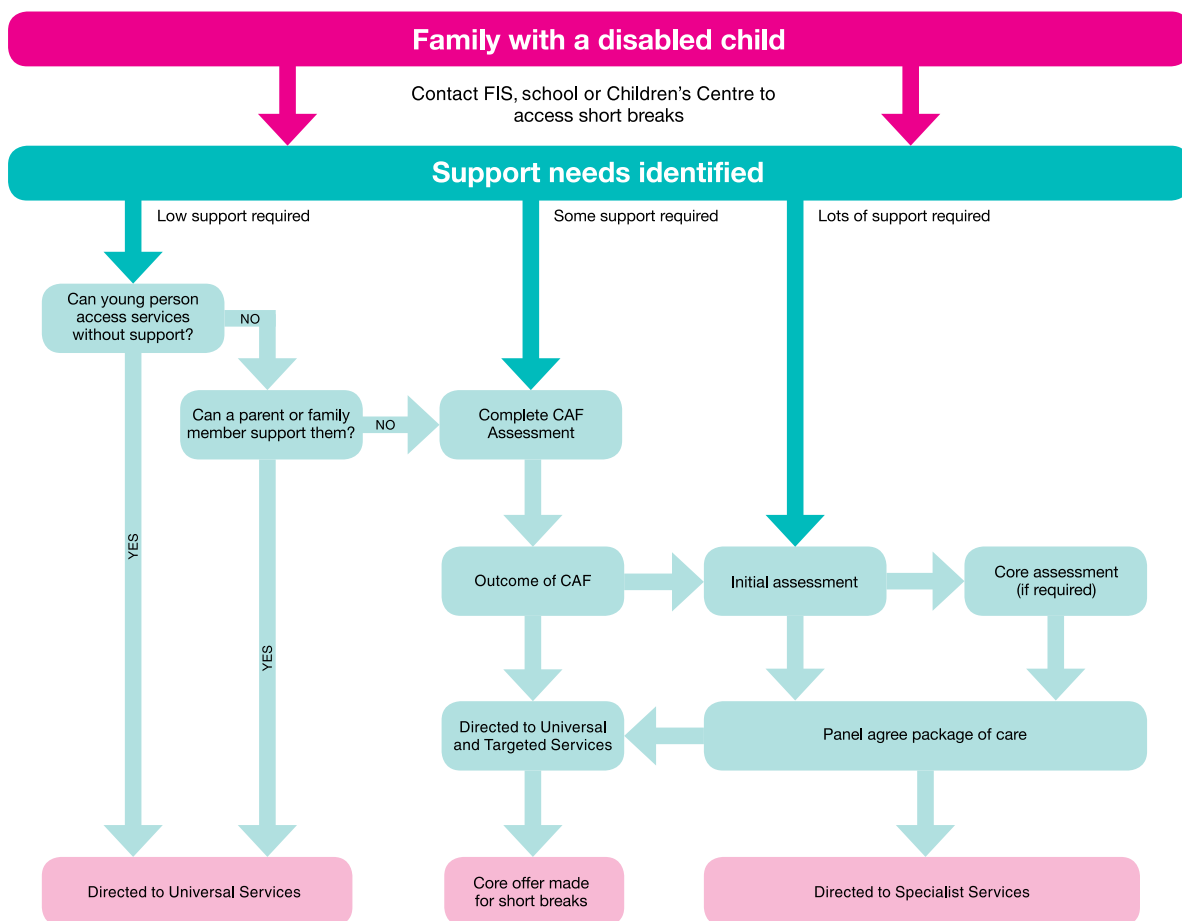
Family with a disabled child

Contact FIS, school or Children's Centre to access short breaks

Support needs identified

Low support required

Some support required

Lots of support required

Can young person access services without support?

NO

Can a parent or family member support them?

NO

Complete CAF Assessment

YES

YES

Outcome of CAF

Initial assessment

Core assessment (if required)

Directed to Universal and Targeted Services

Panel agree package of care

Directed to Universal Services

Core offer made for short breaks

Directed to Specialist Services